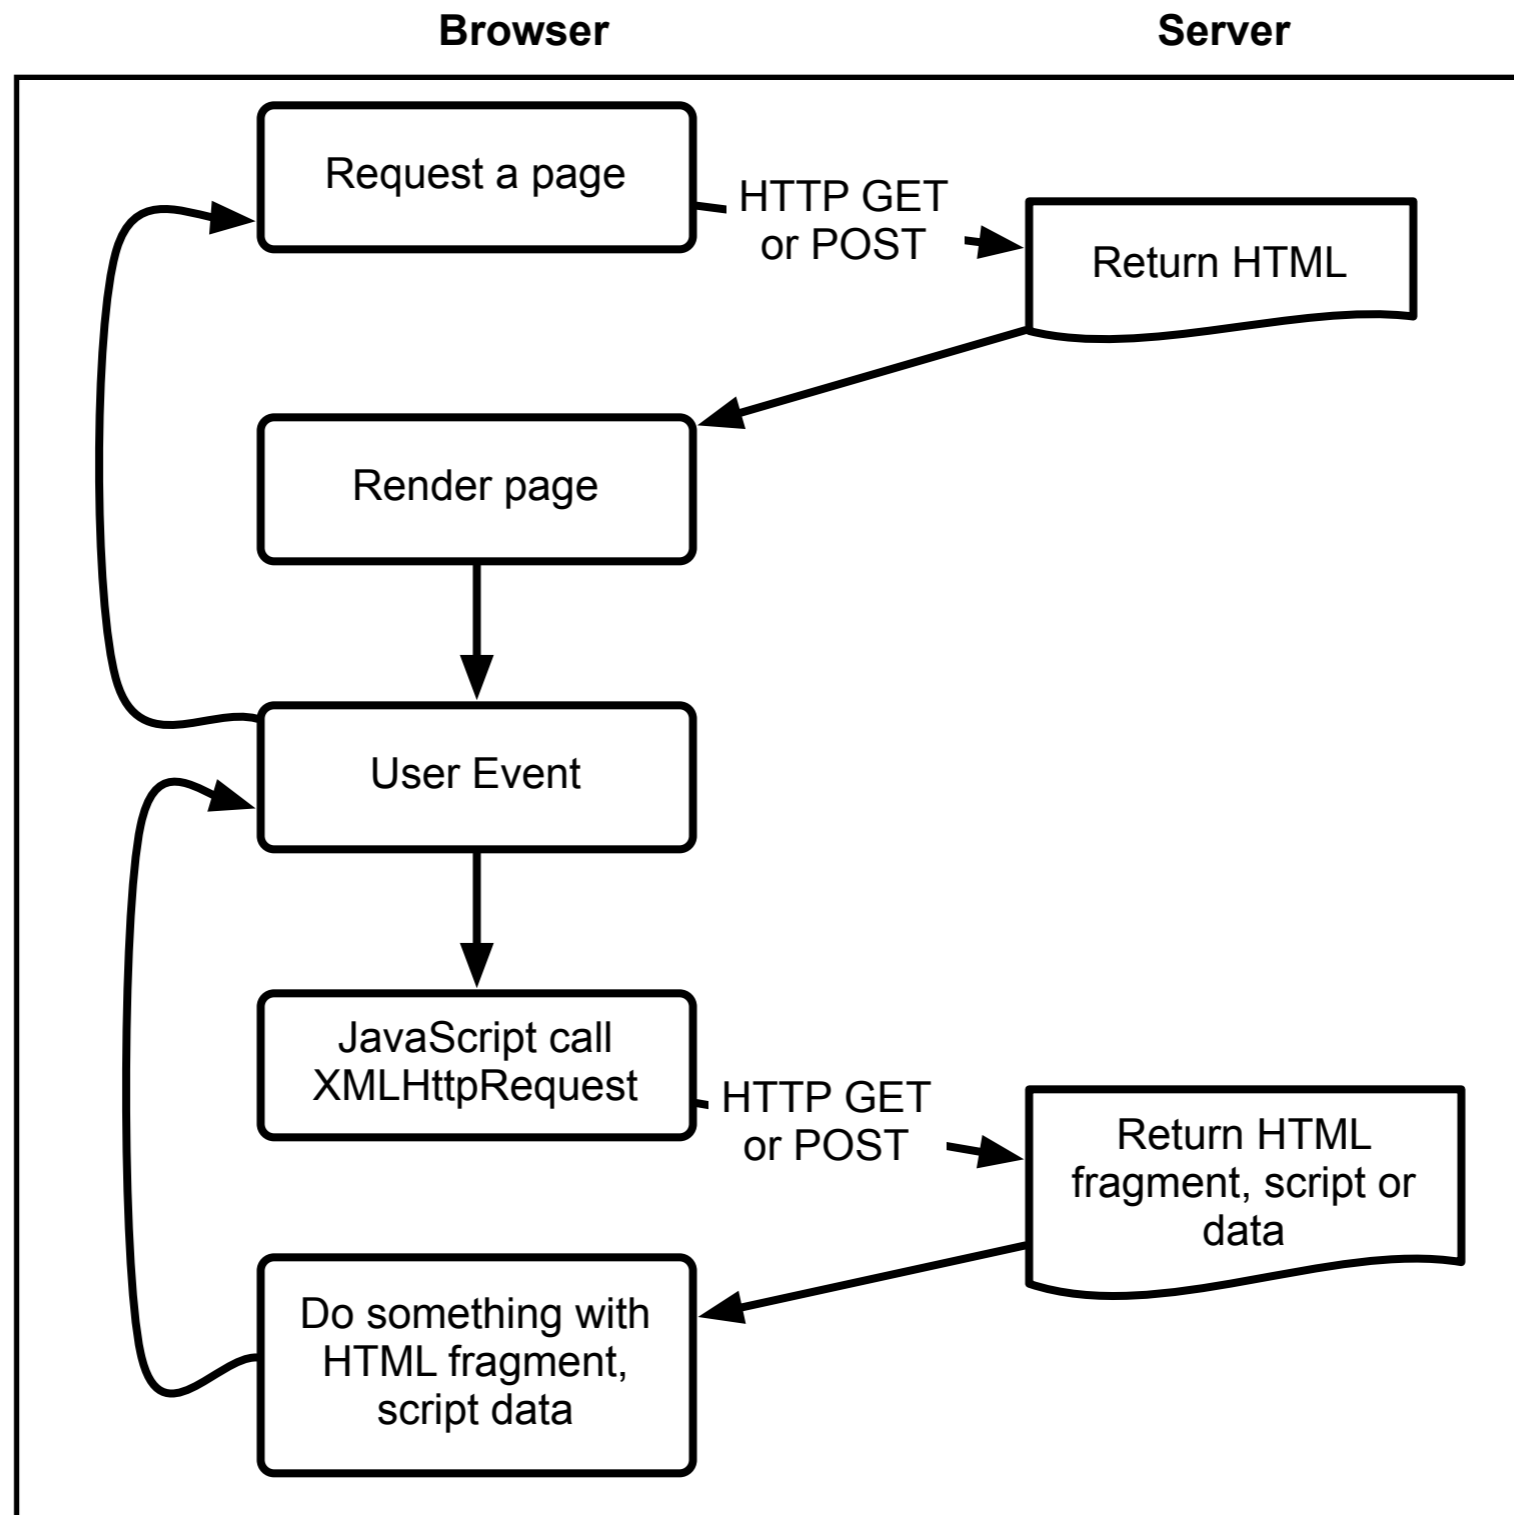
Browser

Server

Request a page

HTTP GET or POST

Return HTML

Render page

User Event

JavaScript call XMLHttpRequest

HTTP GET or POST

Return HTML fragment, script or data

Do something with HTML fragment, script data